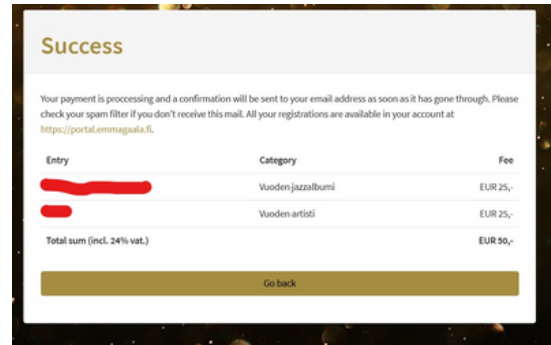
Success

Your payment is proccessing and a confirmation will be sent to your email address as soon as it has gone through. Please check your spam filter if you don't receive this mail. All your registrations are available in your account at https://portal.emmagaala.fi.

| Entry | Category | Fee |
|---|---|---|
| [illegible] | Vuoden jazzalbumi | EUR 25,- |
| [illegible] | Vuoden artisti | EUR 25,- |
| Total sum (incl. 24% vat.) | | EUR 50,- |

Go back